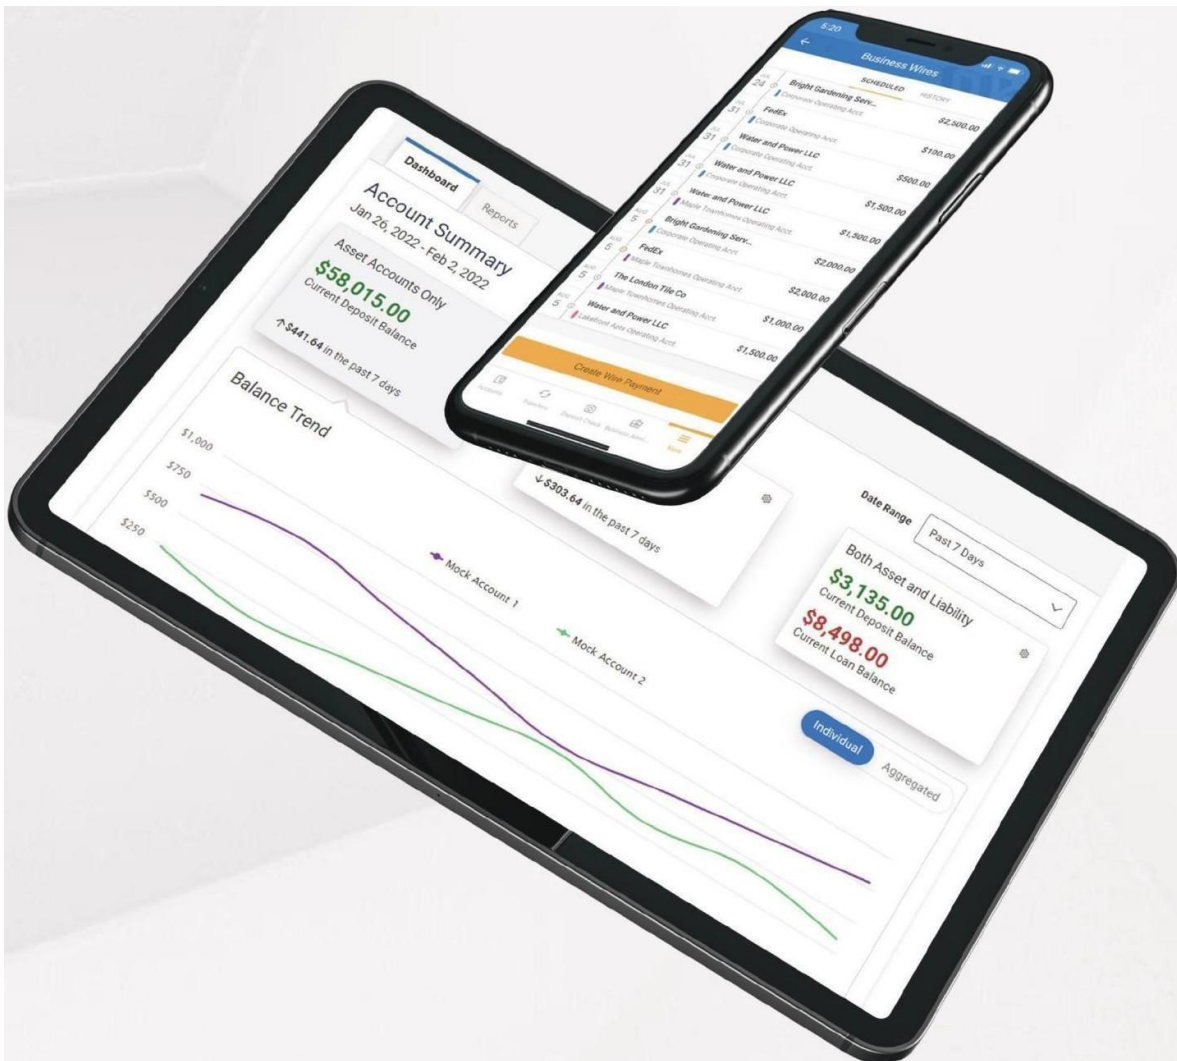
5:20

Business Wires

SCHEDULED

HISTORY

Bright Gardening Serv...
Corporate Operating Acct
$2,500.00

FedEx
Corporate Operating Acct
$100.00

Water and Power LLC
Corporate Operating Acct
$500.00

Water and Power LLC
Corporate Operating Acct
$1,500.00

Water and Power LLC
Maple Townhomes Operating Acct
$1,500.00

Bright Gardening Serv...
Corporate Operating Acct
$2,000.00

FedEx
Maple Townhomes Operating Acct
$2,000.00

The London Tile Co
Maple Townhomes Operating Acct
$1,000.00

Water and Power LLC
Lakefront Apts Operating Acct
$1,500.00

Create Wire Payment

Accounts Transfers Deposit Check Business Wires More

Dashboard

Reports

Account Summary
Jan 26, 2022 - Feb 2, 2022

Asset Accounts Only
$58,015.00
Current Deposit Balance
↑ $441.64 in the past 7 days

Balance Trend

$1,000
$750
$500
$250

Mock Account 1

Mock Account 2

↓ $303.64 in the past 7 days

Date Range
Past 7 Days

Both Asset and Liability
$3,135.00
Current Deposit Balance
$8,498.00
Current Loan Balance

Individual
Aggregated